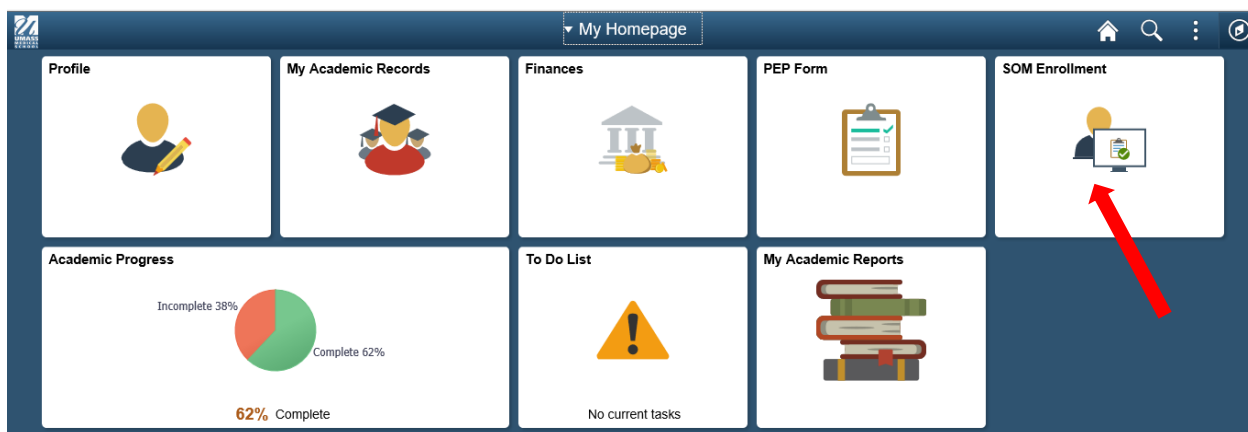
UMASS MEDICAL SCHOOL

My Homepage

Profile

My Academic Records

Finances

PEP Form

SOM Enrollment

Academic Progress

Incomplete 38%

Complete 62%

62% Complete

To Do List

No current tasks

My Academic Reports